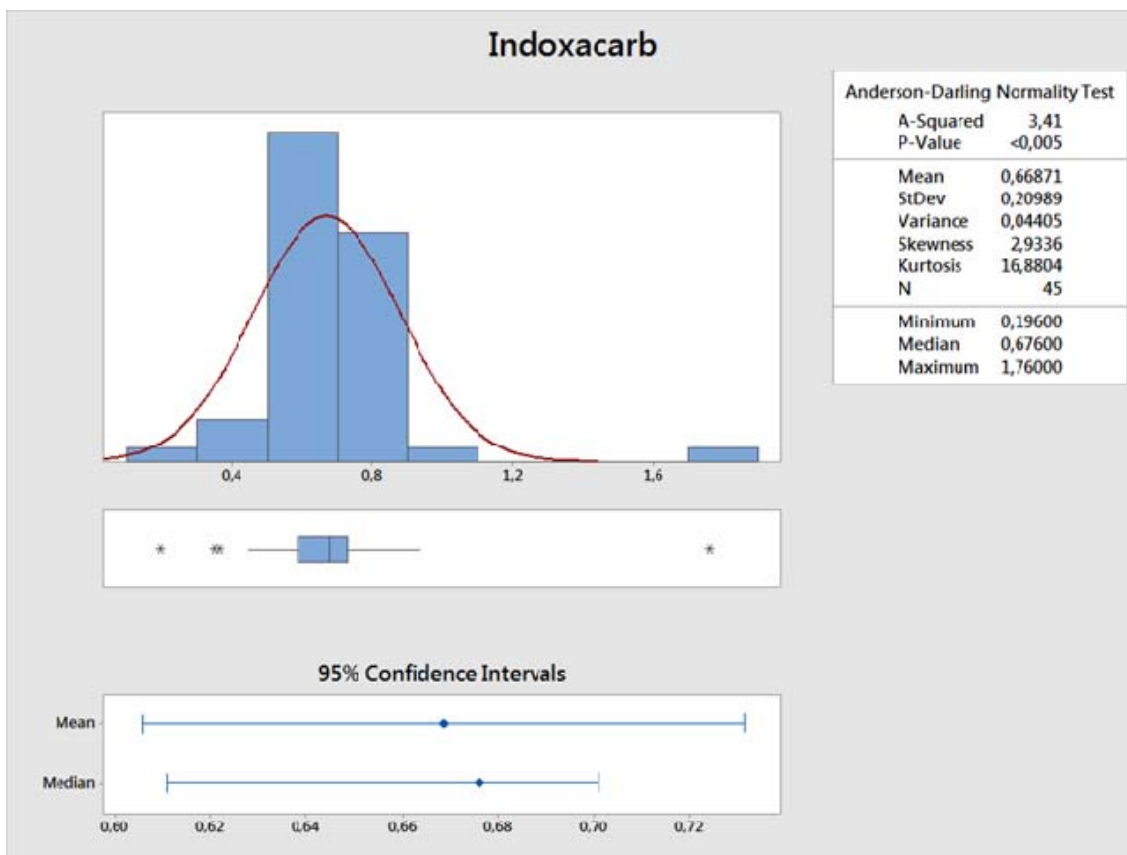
Indoxacarb

Anderson-Darling Normality Test

| | |
|---|---|
| A-Squared | 3,41 |
| P-Value | <0,005 |
| Mean | 0,66871 |
| StDev | 0,20989 |
| Variance | 0,04405 |
| Skewness | 2,9336 |
| Kurtosis | 16,8804 |
| N | 45 |
| Minimum | 0,19600 |
| Median | 0,67600 |
| Maximum | 1,76000 |

0,4 0,8 1,2 1,6

95% Confidence Intervals

Mean

Median

0,60 0,62 0,64 0,66 0,68 0,70 0,72